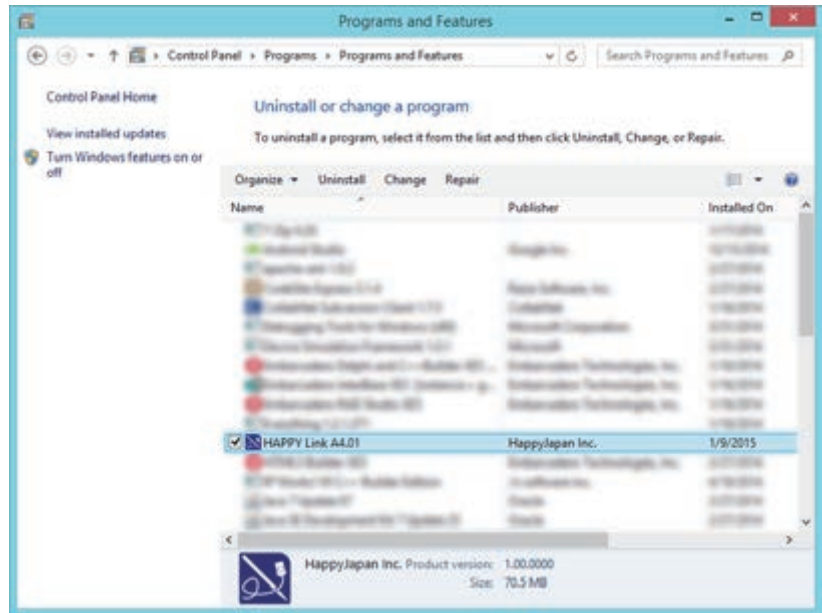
Programs and Features

Control Panel › Programs › Programs and Features

Search Programs and Features

Control Panel Home

View installed updates

Turn Windows features on or off

Uninstall or change a program

To uninstall a program, select it from the list and then click Uninstall, Change, or Repair.

Organize ▾ Uninstall Change Repair

| Name | Publisher | Installed On |
|---|---|---|
| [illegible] | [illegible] | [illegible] |
| HAPPY Link A4.01 | HappyJapan Inc. | 1/9/2015 |
| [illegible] | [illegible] | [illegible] |

HappyJapan Inc. Product version: 1.00.0000
Size: 70.5 MB